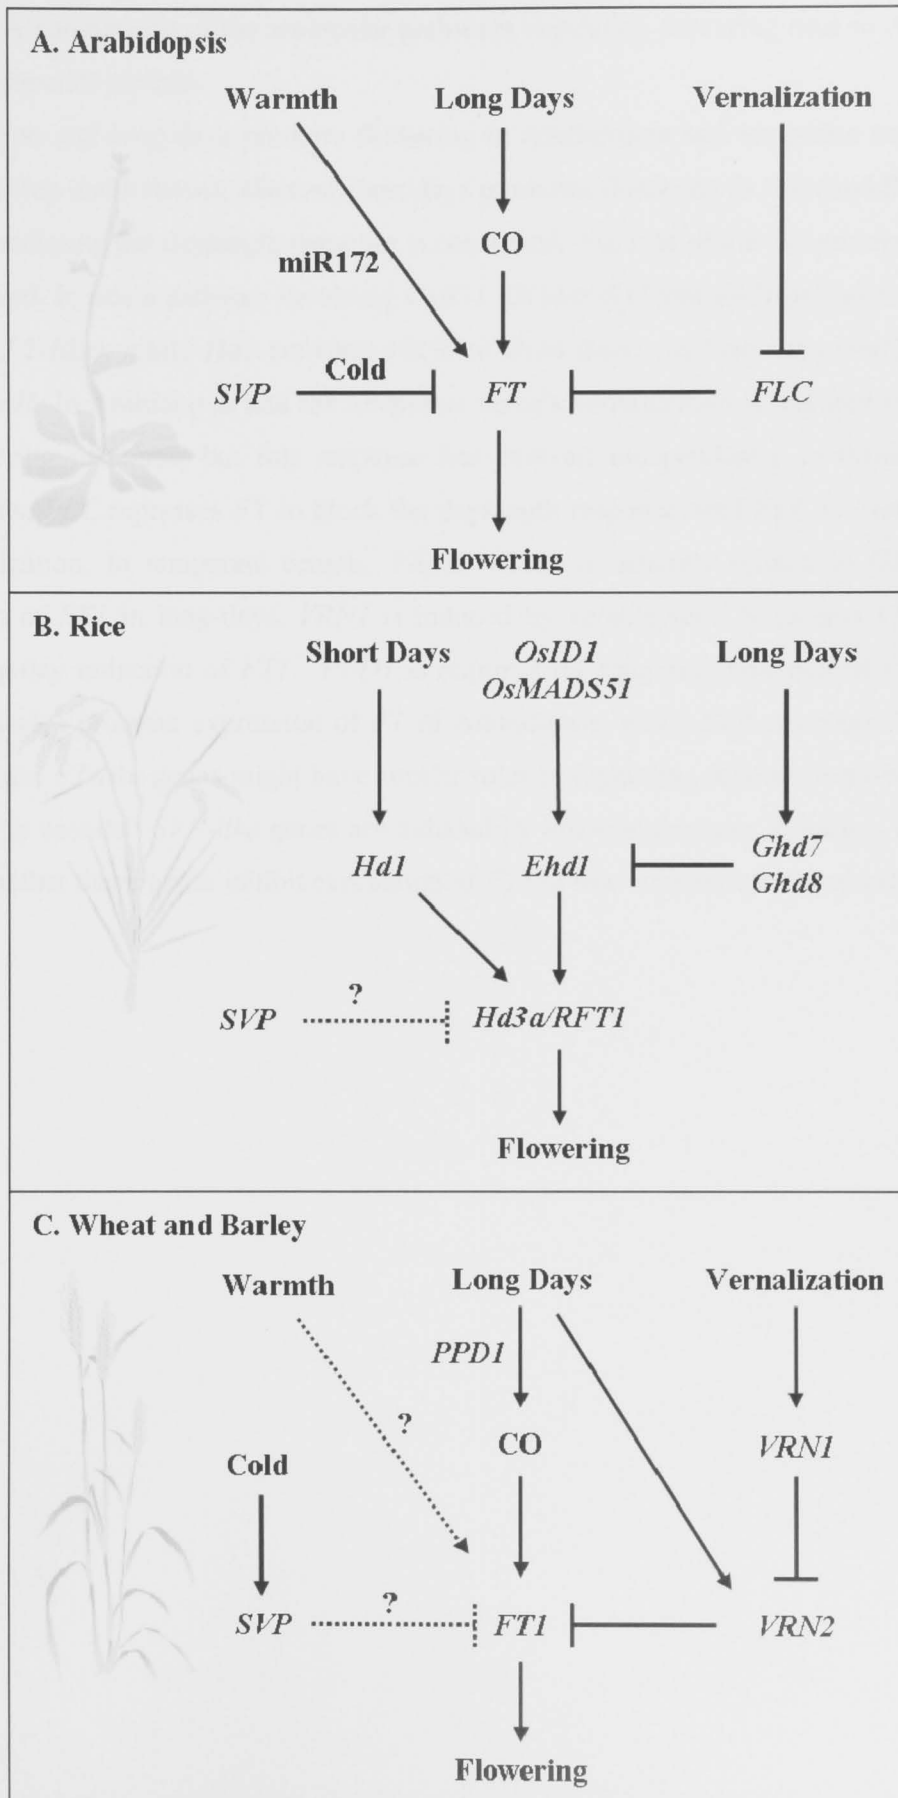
A. Arabidopsis

Warmth

Long Days

Vernalization

CO

miR172

SVP

Cold

FT

FLC

Flowering

B. Rice

Short Days

OsID1
OsMADS51

Long Days

Hd1

Ehd1

Ghd7
Ghd8

?

SVP

Hd3a/RFT1

Flowering

C. Wheat and Barley

Warmth

Long Days

Vernalization

PPD1

?

CO

VRN1

Cold

?

SVP

FT1

VRN2

Flowering